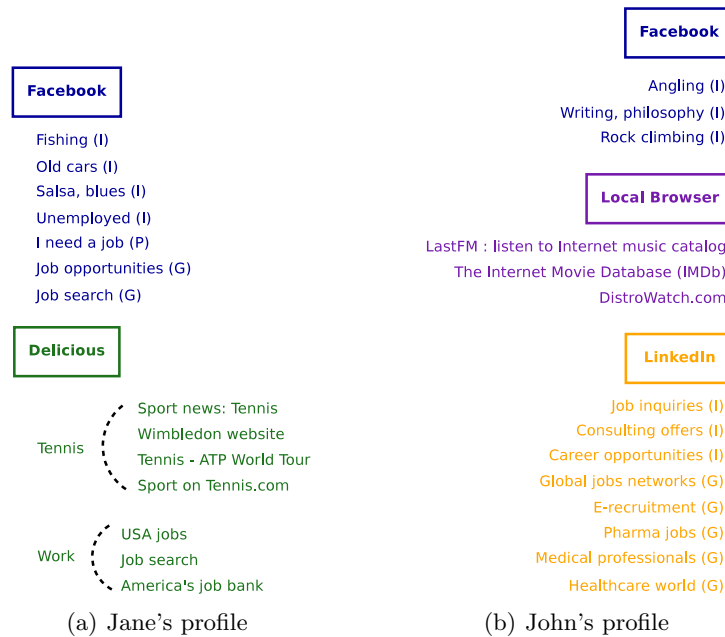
Facebook

Fishing (I)
Old cars (I)
Salsa, blues (I)
Unemployed (I)
I need a job (P)
Job opportunities (G)
Job search (G)

Delicious

Tennis
Sport news: Tennis
Wimbledon website
Tennis - ATP World Tour
Sport on Tennis.com

Work
USA jobs
Job search
America's job bank

(a) Jane's profile

Facebook

Angling (I)
Writing, philosophy (I)
Rock climbing (I)

Local Browser

LastFM : listen to Internet music catalog
The Internet Movie Database (IMDb)
DistroWatch.com

LinkedIn

Job inquiries (I)
Consulting offers (I)
Career opportunities (I)
Global jobs networks (G)
E-recruitment (G)
Pharma jobs (G)
Medical professionals (G)
Healthcare world (G)

(b) John's profile